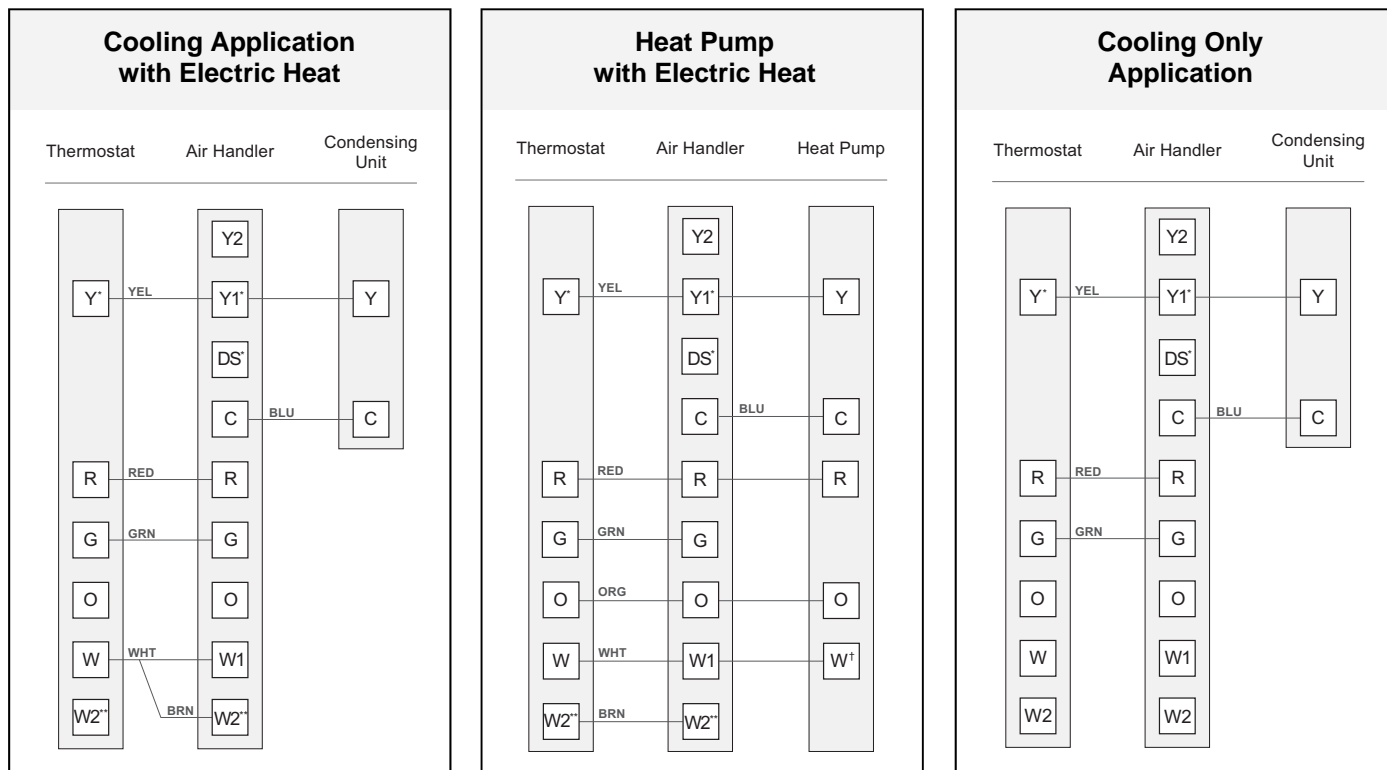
Cooling Application with Electric Heat

Thermostat Air Handler Condensing Unit

Y2
Y* YEL Y1* Y
DS*
C BLU C
R RED R
G GRN G
O O
W WHT W1
W2** BRN W2**

Heat Pump with Electric Heat

Thermostat Air Handler Heat Pump

Y2
Y* YEL Y1* Y
DS*
C BLU C
R RED R R
G GRN G
O ORG O O
W WHT W1 W†
W2** BRN W2**

Cooling Only Application

Thermostat Air Handler Condensing Unit

Y2
Y* YEL Y1* Y
DS*
C BLU C
R RED R
G GRN G
O O
W W1
W2 W2